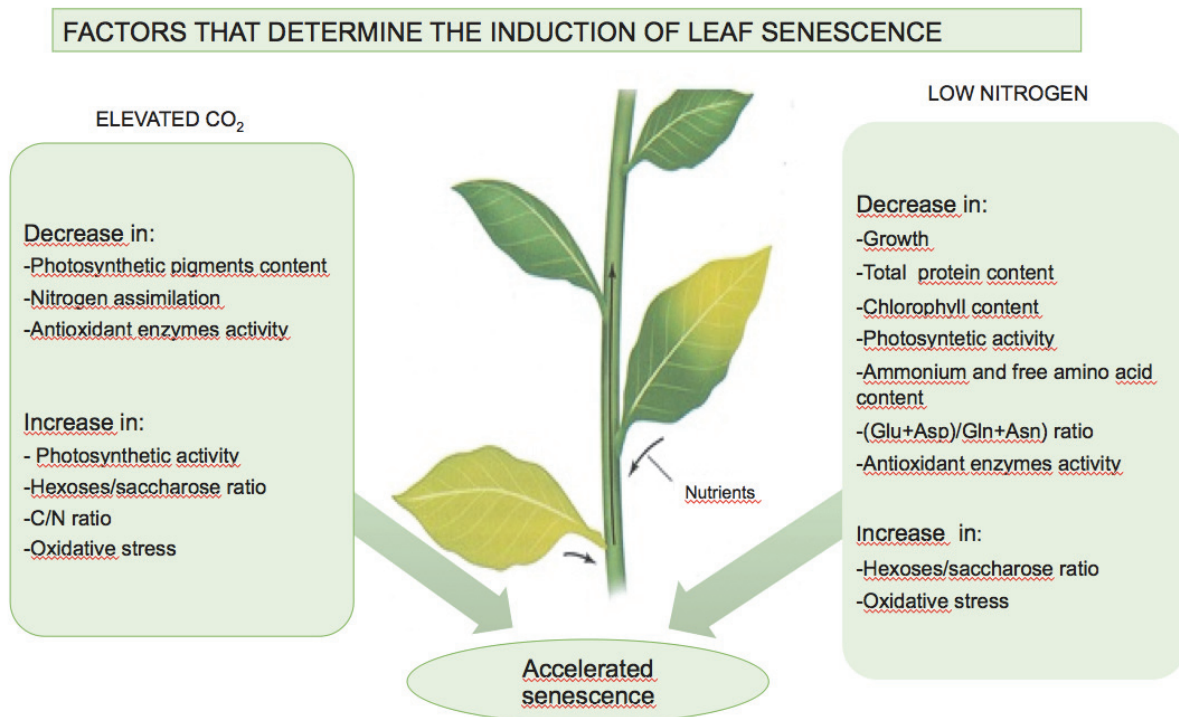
FACTORS THAT DETERMINE THE INDUCTION OF LEAF SENESCENCE

ELEVATED $CO_2$

Decrease in:
-Photosynthetic pigments content
-Nitrogen assimilation
-Antioxidant enzymes activity

Increase in:
- Photosynthetic activity
-Hexoses/saccharose ratio
-C/N ratio
-Oxidative stress

Nutrients

LOW NITROGEN

Decrease in:
-Growth
-Total protein content
-Chlorophyll content
-Photosyntetic activity
-Ammonium and free amino acid content
-(Glu+Asp)/Gln+Asn) ratio
-Antioxidant enzymes activity

Increase in:
-Hexoses/saccharose ratio
-Oxidative stress

Accelerated senescence